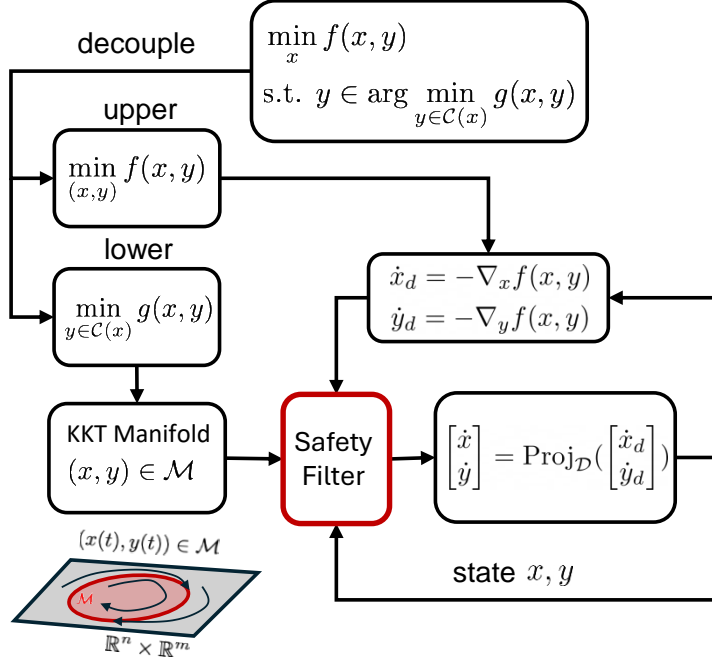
decouple

$\min_{x} f(x,y)$
s.t. $y \in \arg\min_{y\in\mathcal{C}(x)} g(x,y)$

upper

$\min_{(x,y)} f(x,y)$

lower

$\min_{y\in\mathcal{C}(x)} g(x,y)$

$\dot{x}_d = -\nabla_x f(x,y)$
$\dot{y}_d = -\nabla_y f(x,y)$

KKT Manifold
$(x,y) \in \mathcal{M}$

Safety Filter

$\begin{bmatrix}\dot{x}\\ \dot{y}\end{bmatrix} = \mathrm{Proj}_{\mathcal{D}}(\begin{bmatrix}\dot{x}_d\\ \dot{y}_d\end{bmatrix})$

$(x(t), y(t)) \in \mathcal{M}$

$\mathcal{M}$

$\mathbb{R}^n \times \mathbb{R}^m$

state $x, y$